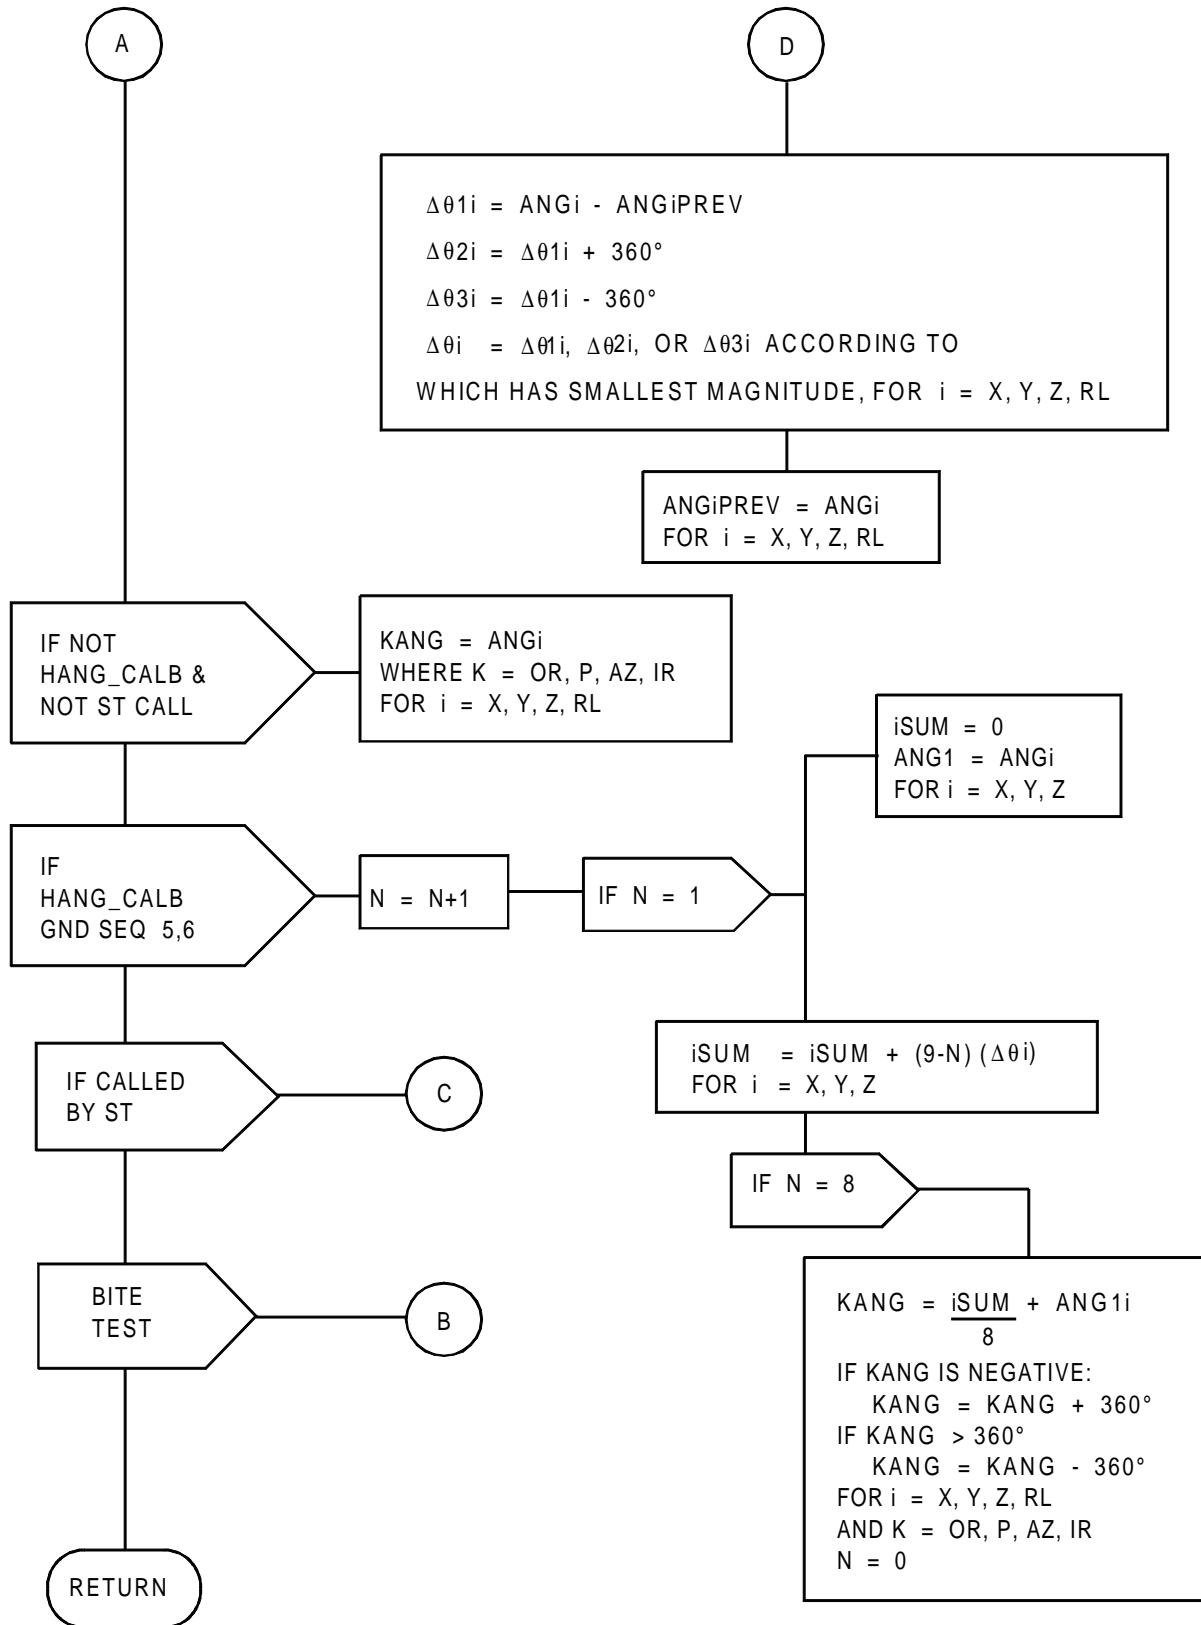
A

D

$\Delta\theta 1i$ = ANGi - ANGiPREV

$\Delta\theta 2i$ = $\Delta\theta 1i$ + 360°

$\Delta\theta 3i$ = $\Delta\theta 1i$ - 360°

$\Delta\theta i$ = $\Delta\theta 1i$, $\Delta\theta 2i$, OR $\Delta\theta 3i$ ACCORDING TO WHICH HAS SMALLEST MAGNITUDE, FOR i = X, Y, Z, RL

ANGiPREV = ANGi
FOR i = X, Y, Z, RL

IF NOT HANG_CALB & NOT ST CALL

KANG = ANGi
WHERE K = OR, P, AZ, IR
FOR i = X, Y, Z, RL

iSUM = 0
ANG1 = ANGi
FOR i = X, Y, Z

IF HANG_CALB GND SEQ 5,6

N = N+1

IF N = 1

IF CALLED BY ST

C

iSUM = iSUM + (9-N) ($\Delta\theta i$)
FOR i = X, Y, Z

IF N = 8

BITE TEST

B

KANG = $\frac{iSUM}{8}$ + ANG1i
IF KANG IS NEGATIVE:
KANG = KANG + 360°
IF KANG > 360°
KANG = KANG - 360°
FOR i = X, Y, Z, RL
AND K = OR, P, AZ, IR
N = 0

RETURN